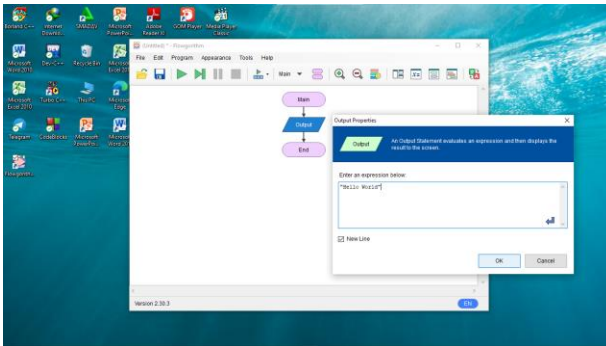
Borland C++

Internet Downlo...

SAMZ10

Microsoft PowerPoi...

Adobe Reader XI

GOM Player

Media Player Classic

Microsoft Word 2010

Dev-C++

Recycle Bin

Microsoft Excel 20...

Microsoft Excel 2010

Turbo C++

This PC

Microsoft Edge

Telegram

CodeBlocks

Microsoft PowerPoi...

Microsoft Word 20...

Flowgorith...

(Untitled) * - Flowgorithm

File Edit Program Appearance Tools Help

Main

Main

Output

End

Output Properties

Output

An Output Statement evaluates an expression and then displays the result to the screen.

Enter an expression below.

"Hello World"

New Line

OK

Cancel

Version 2.30.3

EN